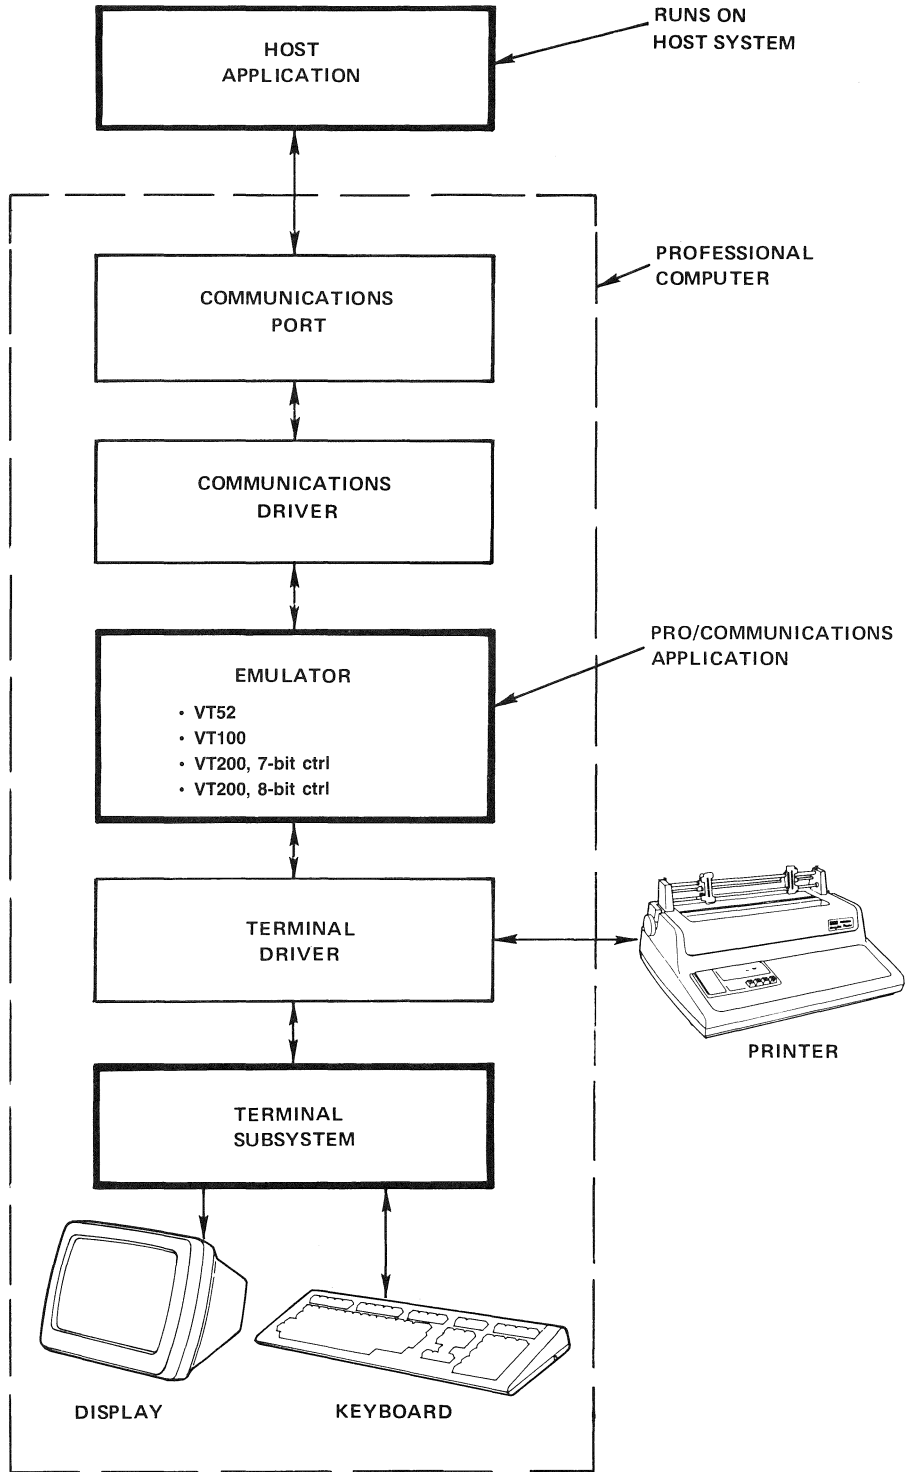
HOST APPLICATION

RUNS ON HOST SYSTEM

PROFESSIONAL COMPUTER

COMMUNICATIONS PORT

COMMUNICATIONS DRIVER

EMULATOR

• VT52
• VT100
• VT200, 7-bit ctrl
• VT200, 8-bit ctrl

PRO/COMMUNICATIONS APPLICATION

TERMINAL DRIVER

PRINTER

TERMINAL SUBSYSTEM

DISPLAY

KEYBOARD